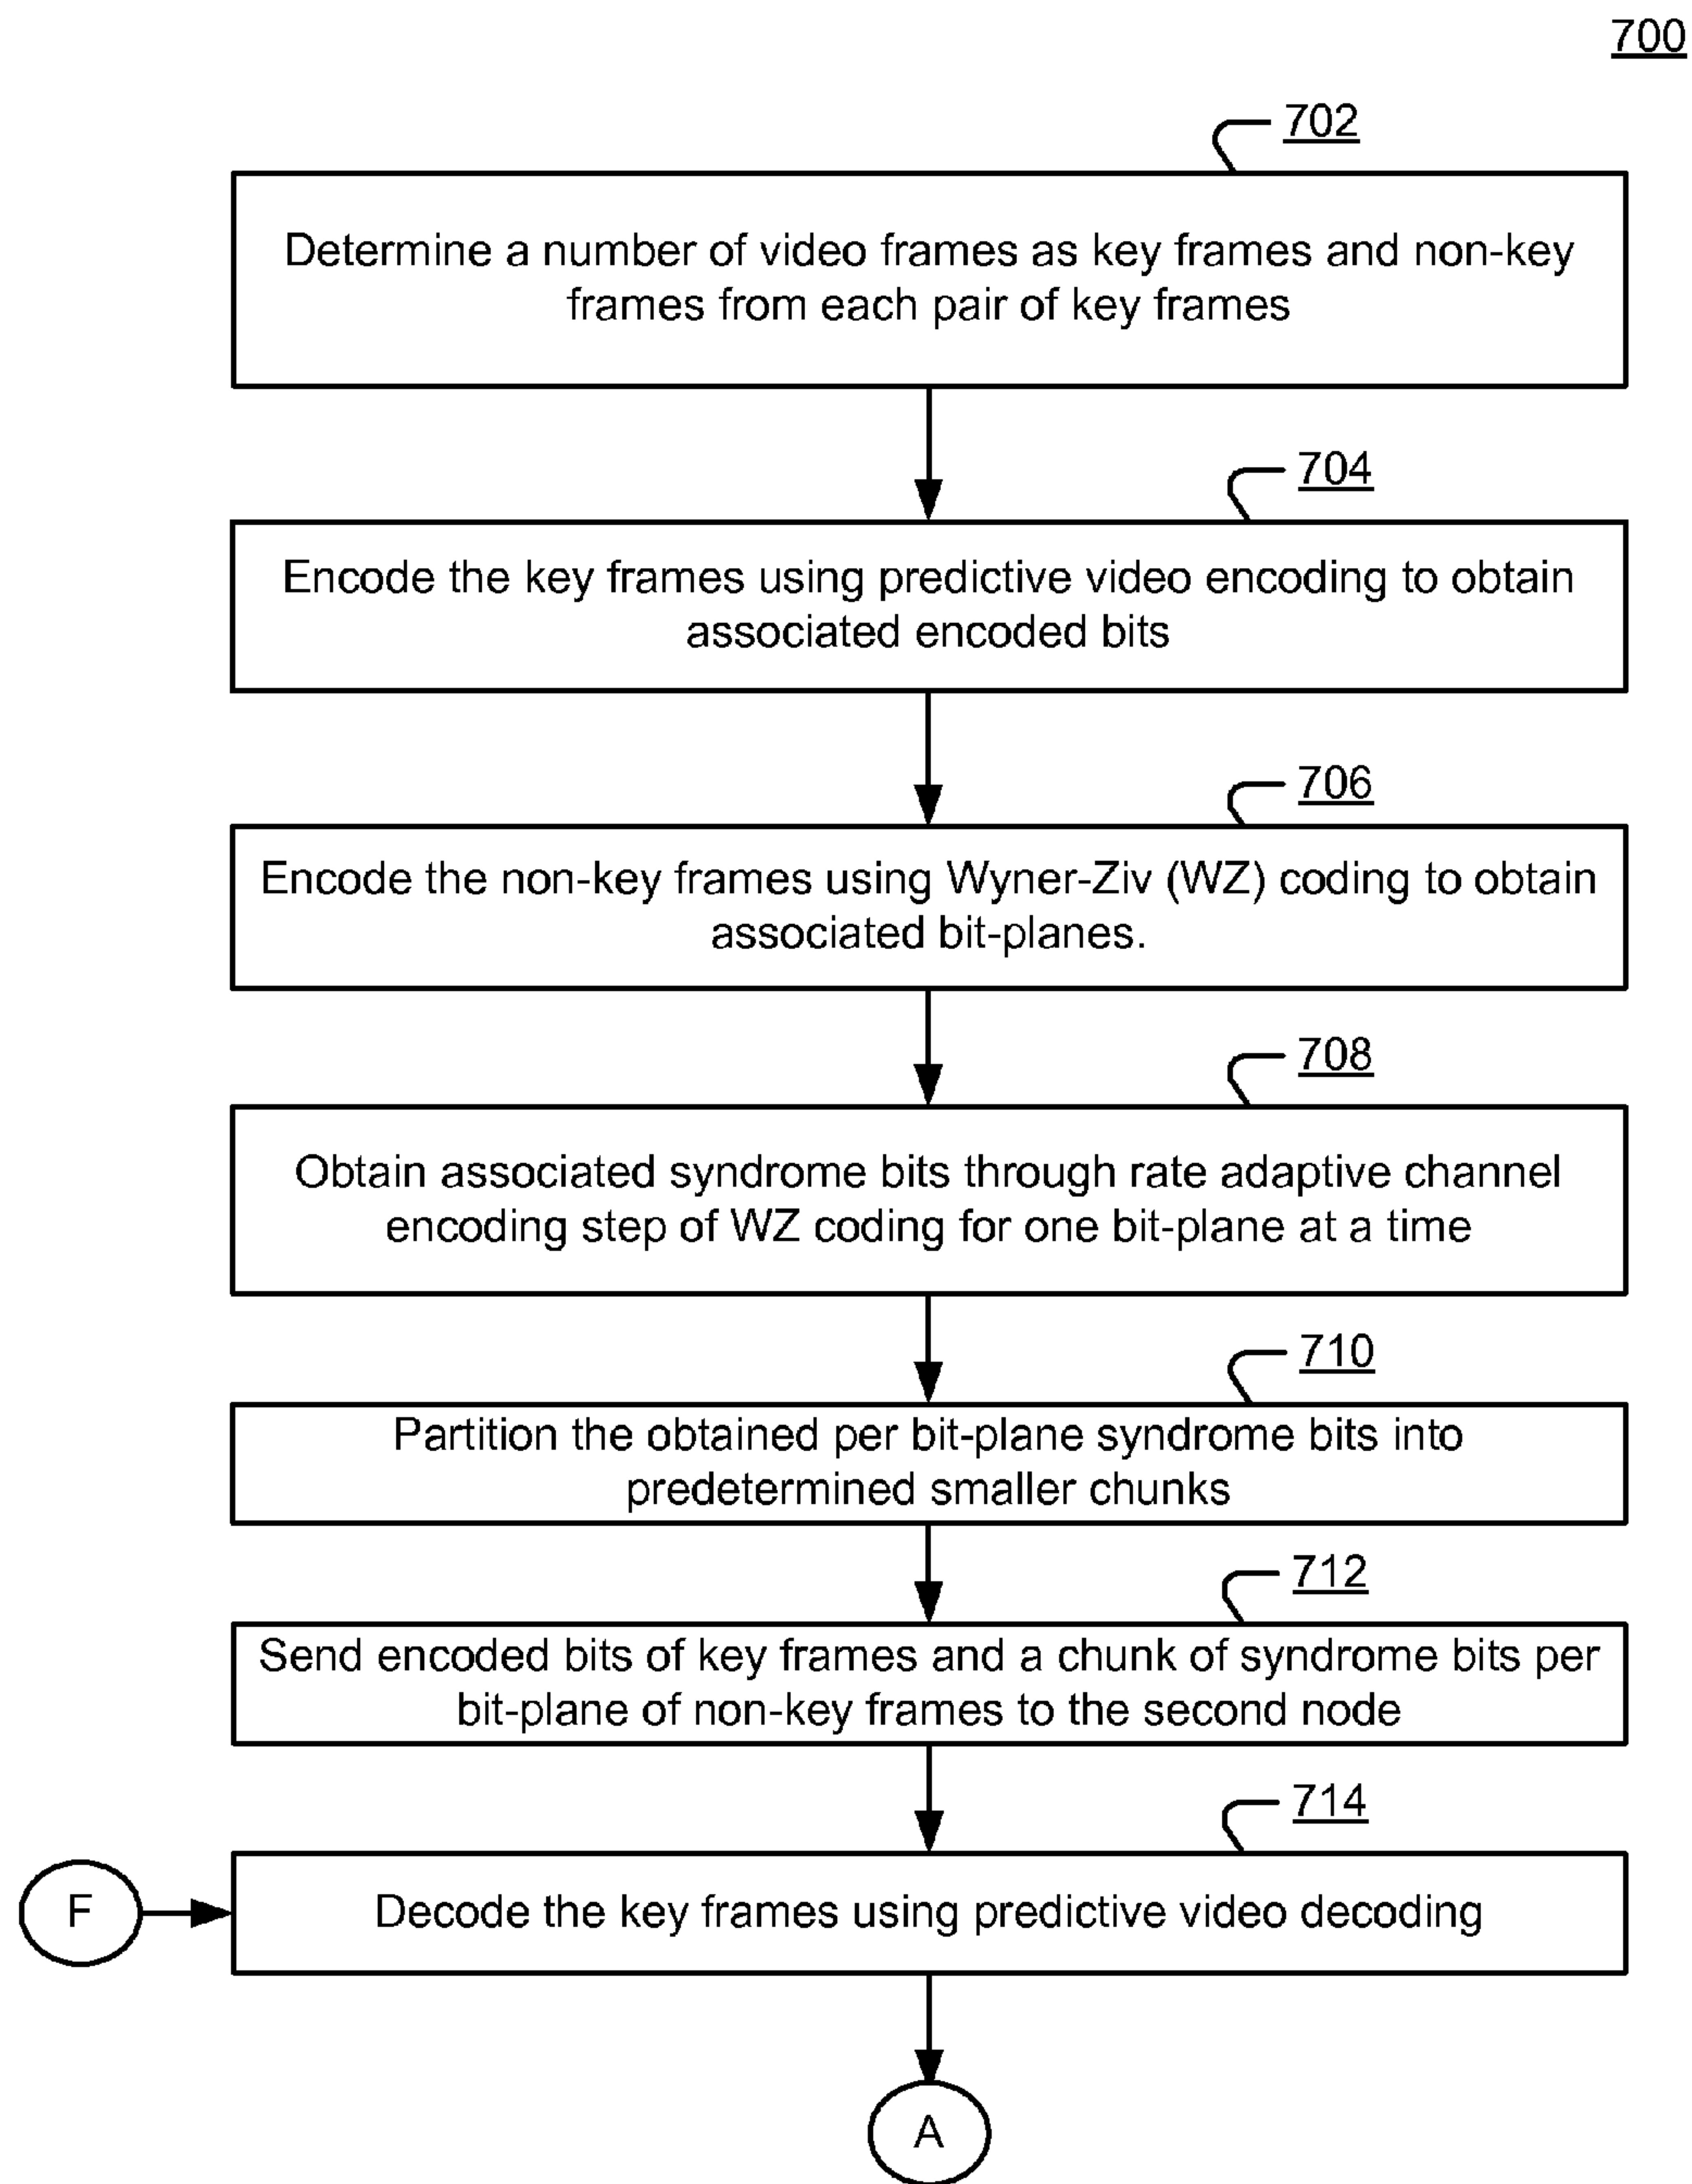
700

702

Determine a number of video frames as key frames and non-key frames from each pair of key frames

704

Encode the key frames using predictive video encoding to obtain associated encoded bits

706

Encode the non-key frames using Wyner-Ziv (WZ) coding to obtain associated bit-planes.

708

Obtain associated syndrome bits through rate adaptive channel encoding step of WZ coding for one bit-plane at a time

710

Partition the obtained per bit-plane syndrome bits into predetermined smaller chunks

712

Send encoded bits of key frames and a chunk of syndrome bits per bit-plane of non-key frames to the second node

714

F

Decode the key frames using predictive video decoding

A